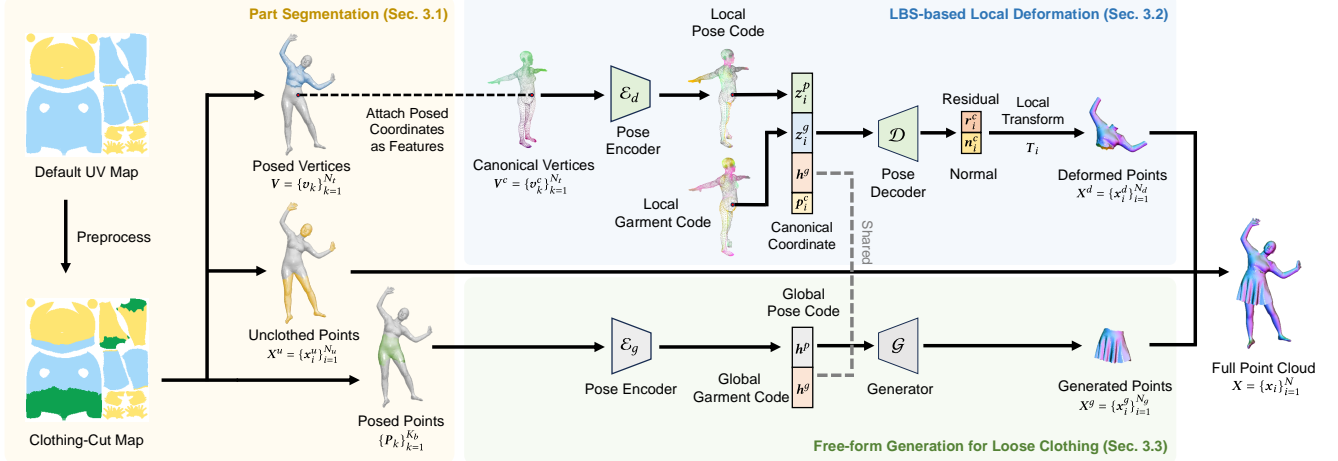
Part Segmentation (Sec. 3.1)

LBS-based Local Deformation (Sec. 3.2)

Default UV Map

Preprocess

Clothing-Cut Map

Posed Vertices
$V = \{v_k\}_{k=1}^{N_t}$

Attach Posed Coordinates as Features

Canonical Vertices
$V^c = \{v_k^c\}_{k=1}^{N_t}$

$\mathcal{E}_d$

Pose Encoder

Local Pose Code

Local Garment Code

$z_i^p$

$z_i^g$

$h^g$

$p_i^c$

Canonical Coordinate

$\mathcal{D}$

Pose Decoder

Residual

$r_i^c$

$n_i^c$

Normal

Local Transform

$T_i$

Deformed Points
$X^d = \{x_i^d\}_{i=1}^{N_d}$

Shared

Unclothed Points
$X^u = \{x_i^u\}_{i=1}^{N_u}$

Posed Points
$\{p_k\}_{k=1}^{K_b}$

$\mathcal{E}_g$

Pose Encoder

Global Pose Code

$h^p$

$h^g$

Global Garment Code

$\mathcal{G}$

Generator

Generated Points
$X^g = \{x_i^g\}_{i=1}^{N_g}$

Full Point Cloud
$X = \{x_i\}_{i=1}^{N}$

Free-form Generation for Loose Clothing (Sec. 3.3)